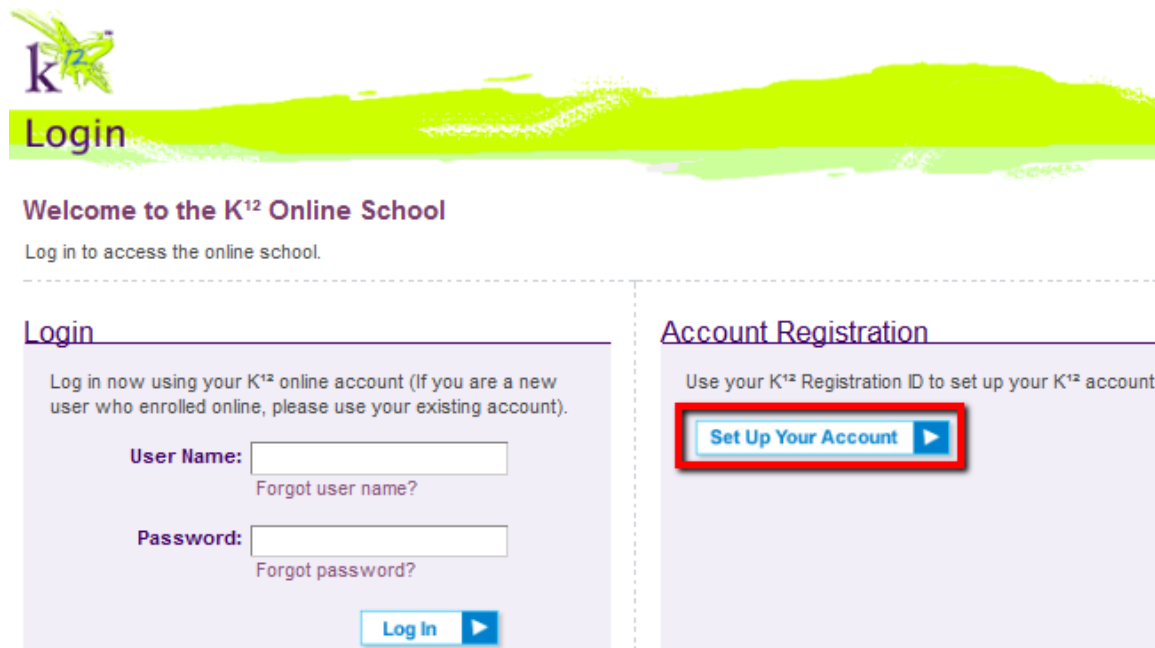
$k^{12}$

Login

Welcome to the K¹² Online School

Log in to access the online school.

Login

Log in now using your K¹² online account (If you are a new user who enrolled online, please use your existing account).

User Name:

Forgot user name?

Password:

Forgot password?

Log In

Account Registration

Use your K¹² Registration ID to set up your K¹² account

Set Up Your Account